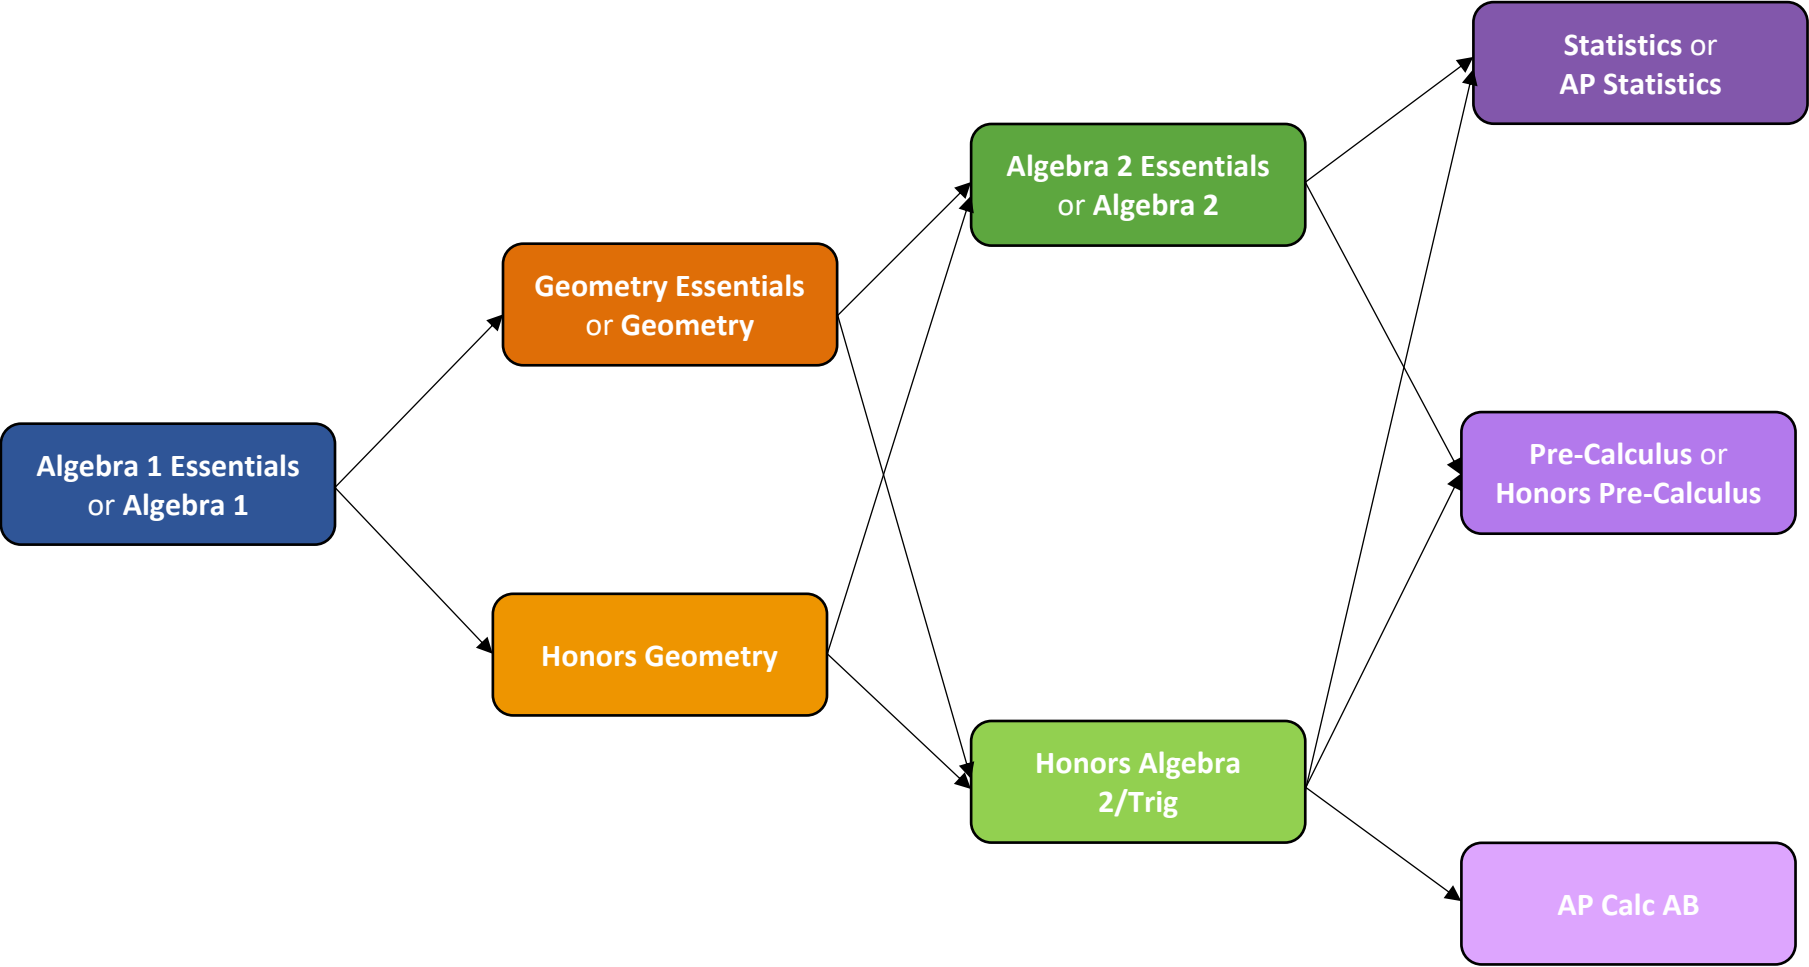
Algebra 1 Essentials or Algebra 1

Geometry Essentials or Geometry

Honors Geometry

Algebra 2 Essentials or Algebra 2

Honors Algebra 2/Trig

Statistics or AP Statistics

Pre-Calculus or Honors Pre-Calculus

AP Calc AB